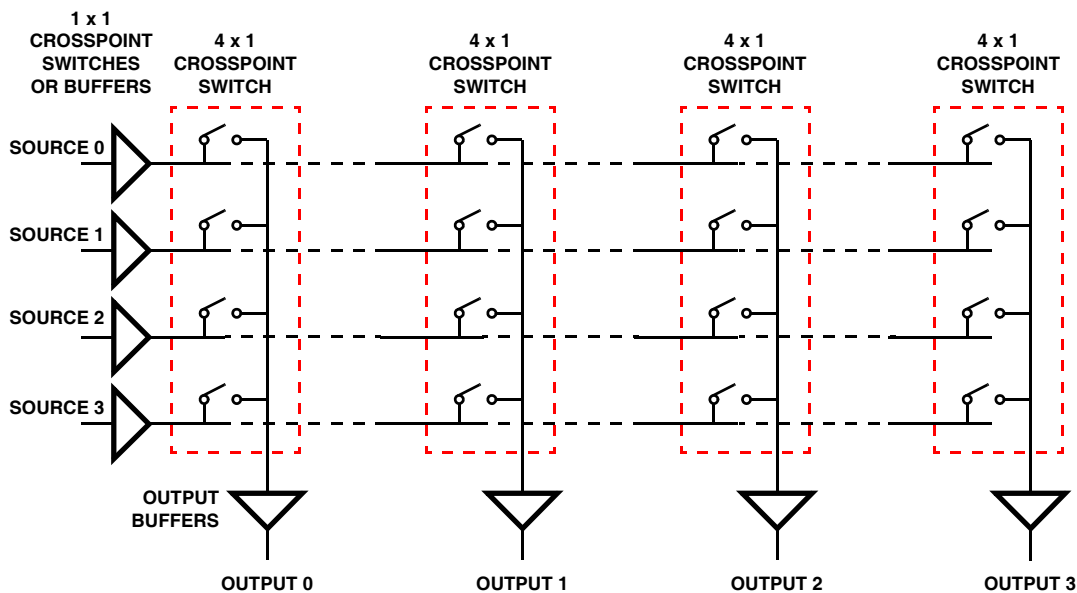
1 x 1 CROSSPOINT SWITCHES OR BUFFERS

4 x 1 CROSSPOINT SWITCH

4 x 1 CROSSPOINT SWITCH

4 x 1 CROSSPOINT SWITCH

4 x 1 CROSSPOINT SWITCH

SOURCE 0

SOURCE 1

SOURCE 2

SOURCE 3

OUTPUT BUFFERS

OUTPUT 0

OUTPUT 1

OUTPUT 2

OUTPUT 3